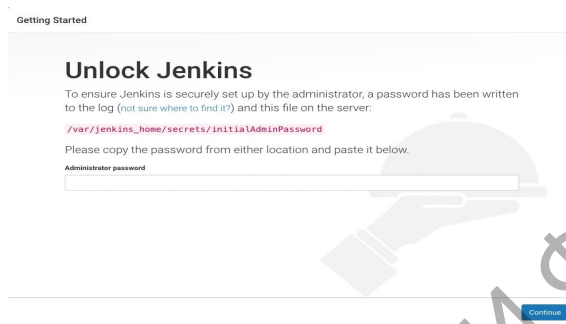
Getting Started

Unlock Jenkins

To ensure Jenkins is securely set up by the administrator, a password has been written to the log (not sure where to find it?) and this file on the server:

/var/jenkins_home/secrets/initialAdminPassword

Please copy the password from either location and paste it below.

Administrator password

Continue